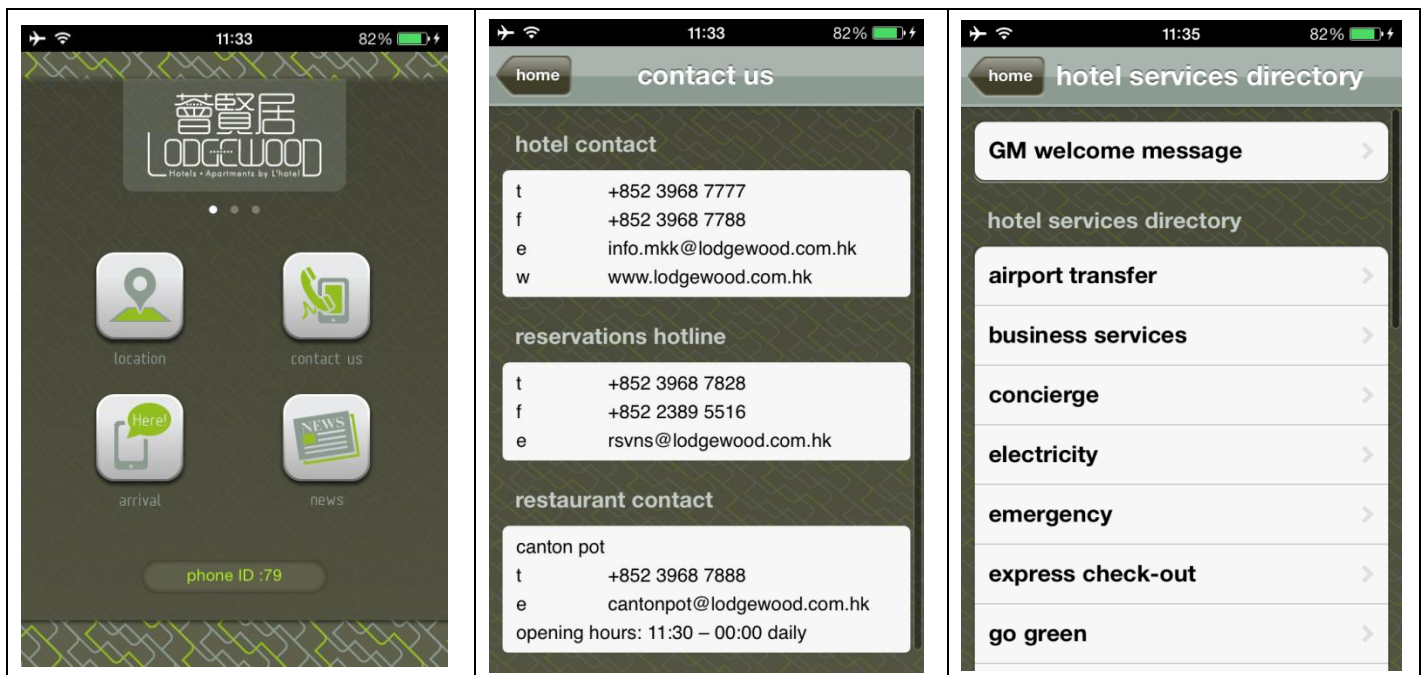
11:33 82%

薈賢居
LODGEWOOD
Hotels • Apartments by L'hotel

location
contact us
Here!
arrival
NEWS
news

phone ID :79

11:33 82%

home
contact us

hotel contact

| | |
|---|---|
| t | +852 3968 7777 |
| f | +852 3968 7788 |
| e | info.mkk@lodgewood.com.hk |
| w | www.lodgewood.com.hk |

reservations hotline

| | |
|---|---|
| t | +852 3968 7828 |
| f | +852 2389 5516 |
| e | rsvns@lodgewood.com.hk |

restaurant contact

canton pot
t +852 3968 7888
e cantonpot@lodgewood.com.hk
opening hours: 11:30 – 00:00 daily

11:35 82%

home
hotel services directory

GM welcome message

hotel services directory

airport transfer
business services
concierge
electricity
emergency
express check-out
go green